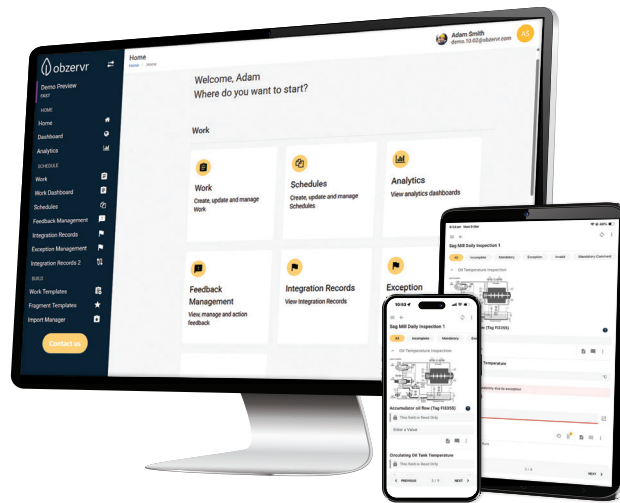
obzervr

Demo Preview
PAST

HOME
Home
Dashboard
Analytics
SCHEDULE
Work
Work Dashboard
Schedules
Feedback Management
Integration Records
Exception Management
Integration Records 2
BUILD
Work Templates
Fragment Templates
Import Manager

Contact us

Home
Home / Home

Adam Sherwin
demo.10.02@obzervr.com
AS

Welcome, Adam
Where do you want to start?

Work

Work
Create, update and manage Work

Schedules
Create, update and manage Schedules

Analytics
View analytics dashboards

Feedback Management
View, manage and action feedback

Integration Records
View Integration Records

Exception

Sag Mill Daily Inspection 1
All Incomplete Mandatory Exception Invalid Mandatory Comment
Oil Temperature Inspection

10:53
Sag Mill Daily Inspection 1
All Incomplete Mandatory
Oil Temperature Inspection
Accumulator oil flow (Tag FI3355)
This field is Read Only
Enter a Value
Circulating Oil Tank Temperature
This field is Read Only
PREVIOUS 1 / 9 NEXT

NEXT